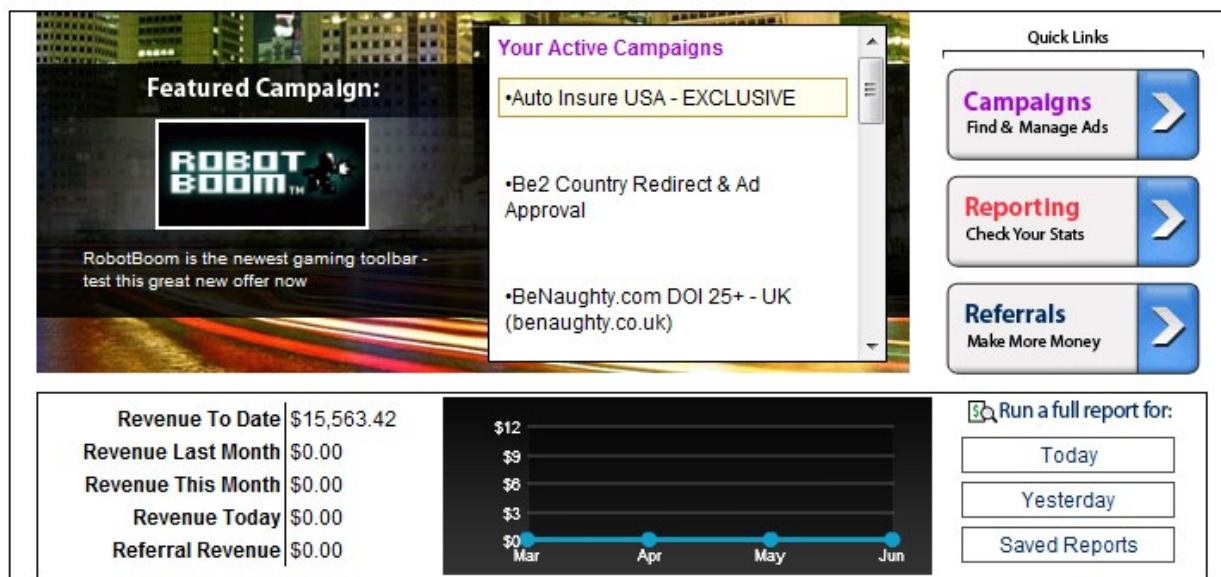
Featured Campaign:

ROBOT BOOM TM

RobotBoom is the newest gaming toolbar - test this great new offer now

Your Active Campaigns

•Auto Insure USA - EXCLUSIVE

•Be2 Country Redirect & Ad Approval

•BeNaughty.com DOI 25+ - UK (benaughty.co.uk)

Quick Links

Campaigns
Find & Manage Ads

Reporting
Check Your Stats

Referrals
Make More Money

| Revenue To Date | $15,563.42 |
|---|---|
| Revenue Last Month | $0.00 |
| Revenue This Month | $0.00 |
| Revenue Today | $0.00 |
| Referral Revenue | $0.00 |

$12
$9
$6
$3
$0
Mar
Apr
May
Jun

Run a full report for:

Today

Yesterday

Saved Reports